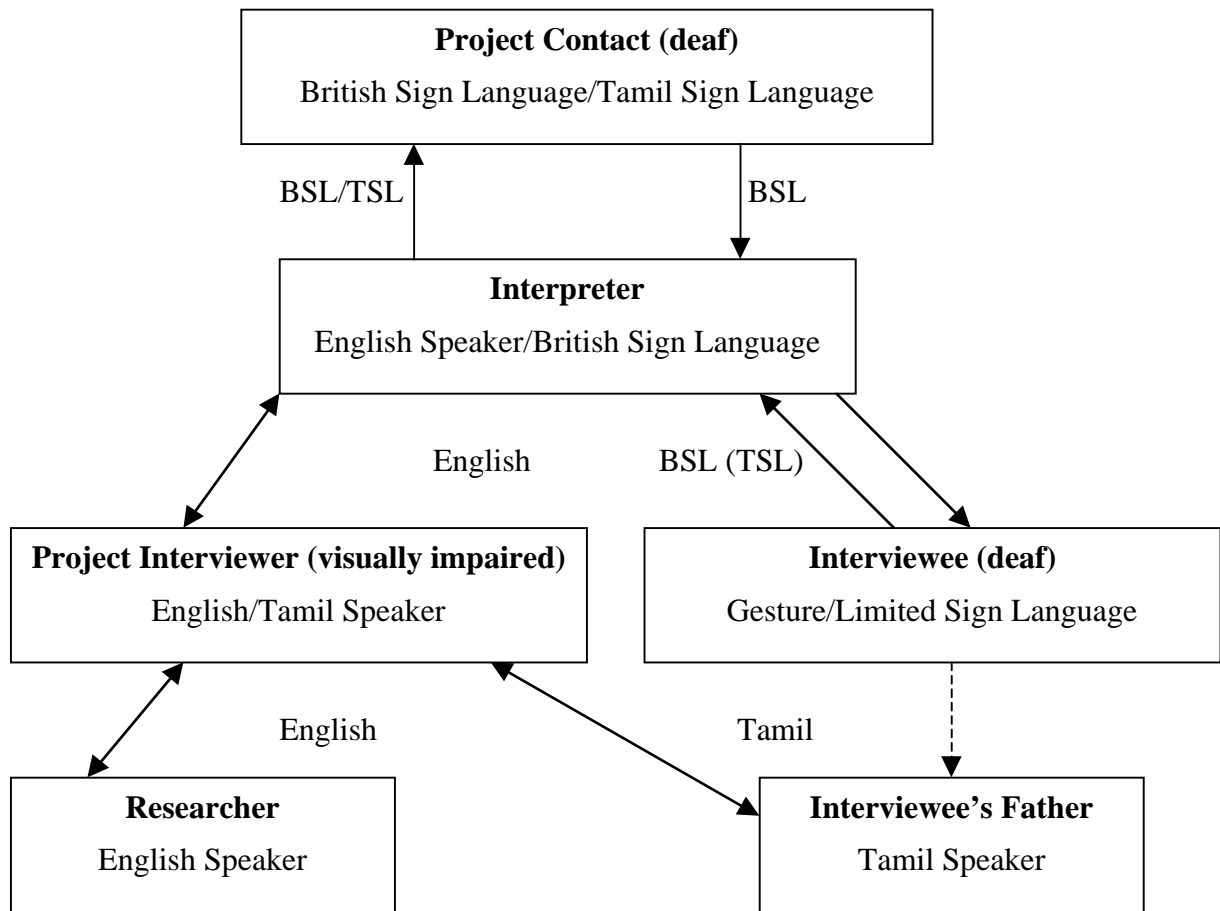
**Project Contact (deaf)**
British Sign Language/Tamil Sign Language

BSL/TSL

BSL

**Interpreter**
English Speaker/British Sign Language

English

BSL (TSL)

**Project Interviewer (visually impaired)**
English/Tamil Speaker

**Interviewee (deaf)**
Gesture/Limited Sign Language

English

Tamil

**Researcher**
English Speaker

**Interviewee's Father**
Tamil Speaker